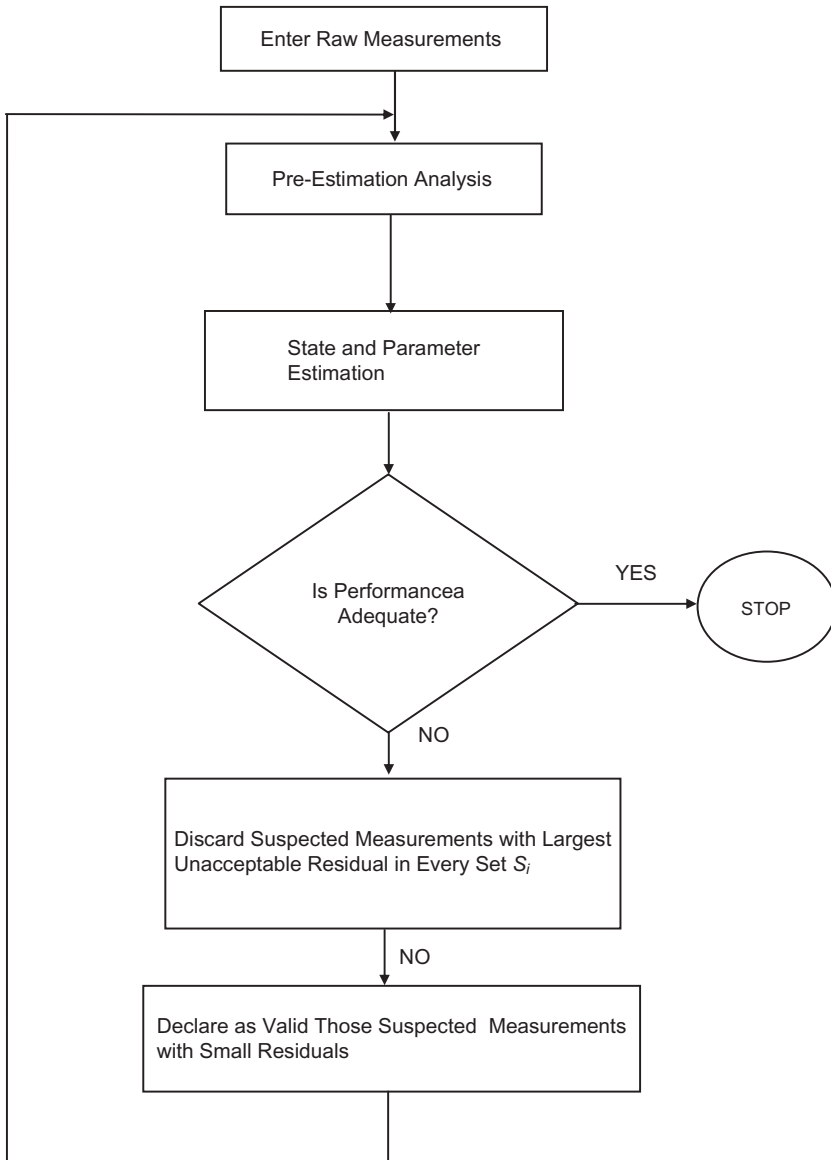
Enter Raw Measurements

Pre-Estimation Analysis

State and Parameter Estimation

Is Performancea Adequate?

YES

STOP

NO

Discard Suspected Measurements with Largest Unacceptable Residual in Every Set $S_i$

NO

Declare as Valid Those Suspected Measurements with Small Residuals